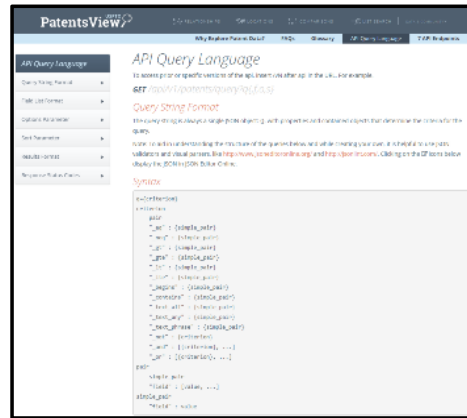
PatentsView

Why Explore Patent Data? FAQs Glossary API Query Language API Endpoints

API Query Language

Query String Format

Field List Format

Options Parameter

Sort Parameter

Results Format

Response Status Codes

API Query Language

To access particular specific versions of the api, insert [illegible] after api in the URL. For example

GET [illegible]

Query String Format

The query string is always a single JSON object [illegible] with properties and nested objects that determine the criteria for the query.

Note: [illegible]

Syntax

q={criterion}
criterion
pair
"_eq" : {simple_pair}
"_neq" : {simple_pair}
"_gt" : {simple_pair}
"_gte" : {simple_pair}
"_lt" : {simple_pair}
"_lte" : {simple_pair}
"_begins" : {simple_pair}
"_contains" : {simple_pair}
"_text_all" : {simple_pair}
"_text_any" : {simple_pair}
"_text_phrase" : {simple_pair}
"_not" : {criterion}
"_and" : [{criterion}, ...]
"_or" : [{criterion}, ...]
pair
simple_pair
"field" : [value, ...]
simple_pair
"field" : value